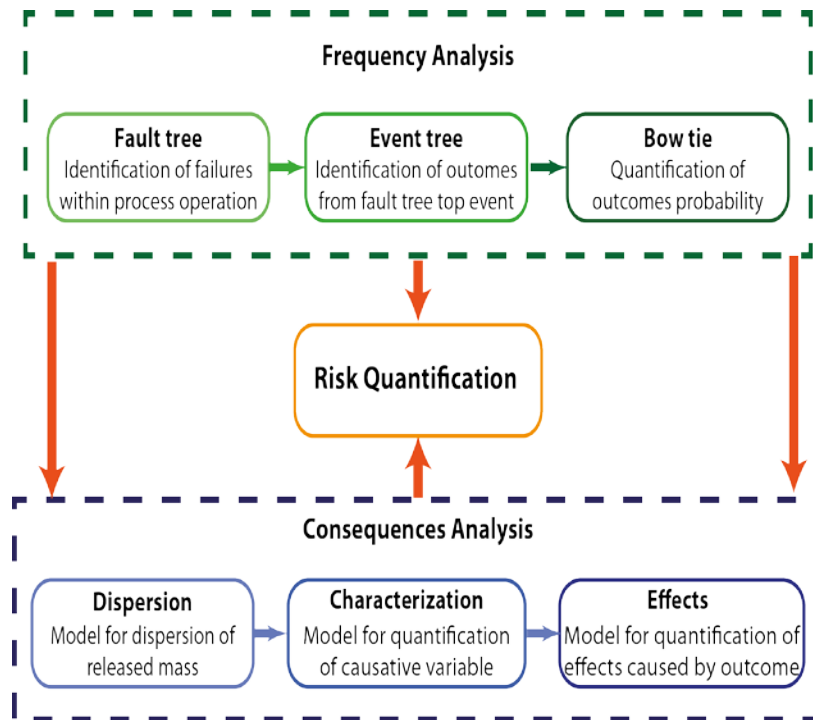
Frequency Analysis

Fault tree
Identification of failures within process operation

Event tree
Identification of outomes from fault tree top event

Bow tie
Quantification of outcomes probability

Risk Quantification

Consequences Analysis

Dispersion
Model for dispersion of released mass

Characterization
Model for quantification of causative variable

Effects
Model for quantification of effects caused by outcome